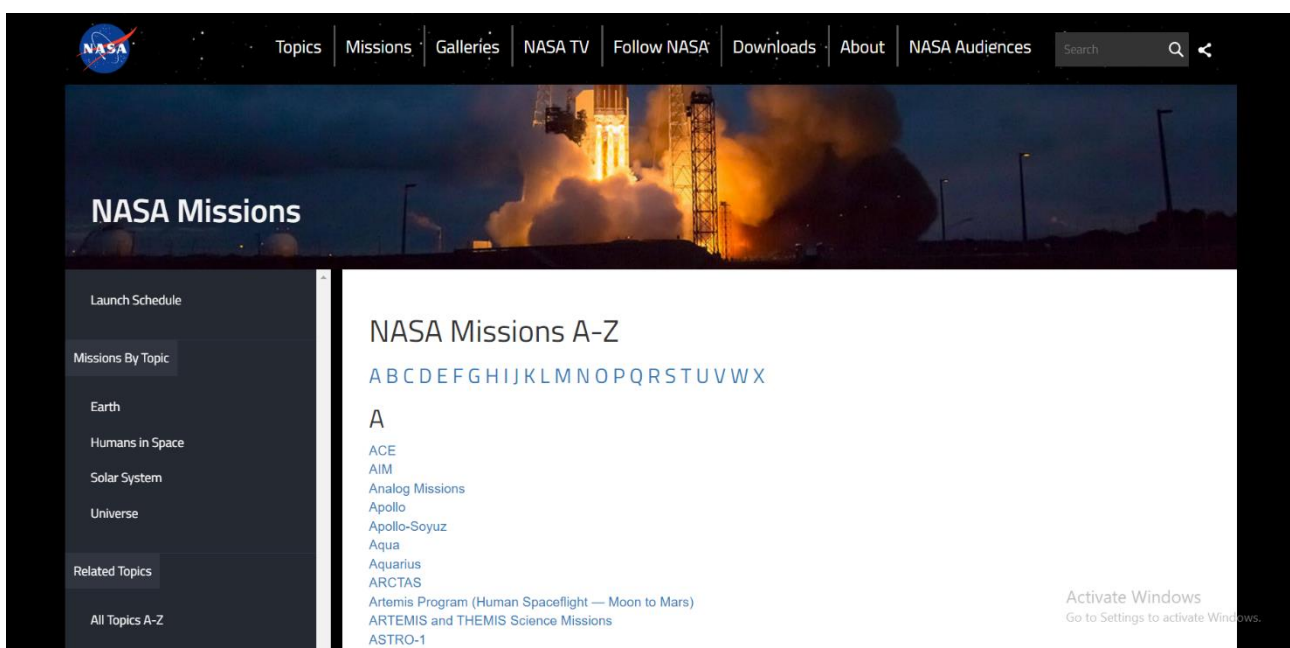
NASA

Topics | Missions | Galleries | NASA TV | Follow NASA | Downloads | About | NASA Audiences

Search

NASA Missions

Launch Schedule

Missions By Topic

Earth

Humans in Space

Solar System

Universe

Related Topics

All Topics A-Z

NASA Missions A-Z

A B C D E F G H I J K L M N O P Q R S T U V W X

A

ACE
AIM
Analog Missions
Apollo
Apollo-Soyuz
Aqua
Aquarius
ARCTAS
Artemis Program (Human Spaceflight — Moon to Mars)
ARTEMIS and THEMIS Science Missions
ASTRO-1

Activate Windows
Go to Settings to activate Windows.